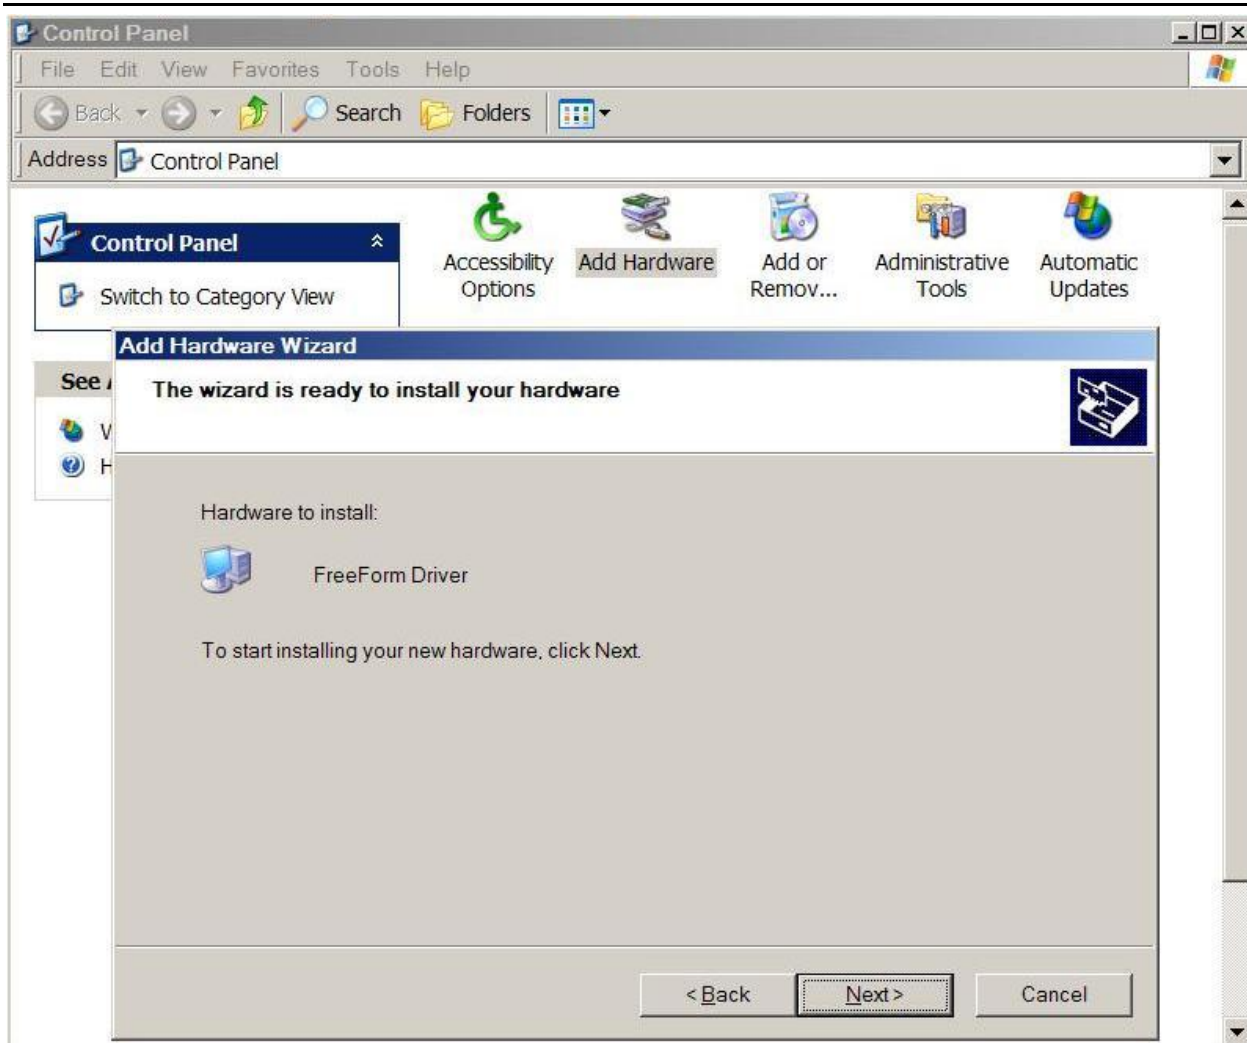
Control Panel

File Edit View Favorites Tools Help

Back Search Folders

Address Control Panel

Control Panel

Switch to Category View

See A

V

H

Accessibility Options

Add Hardware

Add or Remov...

Administrative Tools

Automatic Updates

Add Hardware Wizard

The wizard is ready to install your hardware

Hardware to install:

FreeForm Driver

To start installing your new hardware, click Next.

< Back

Next >

Cancel